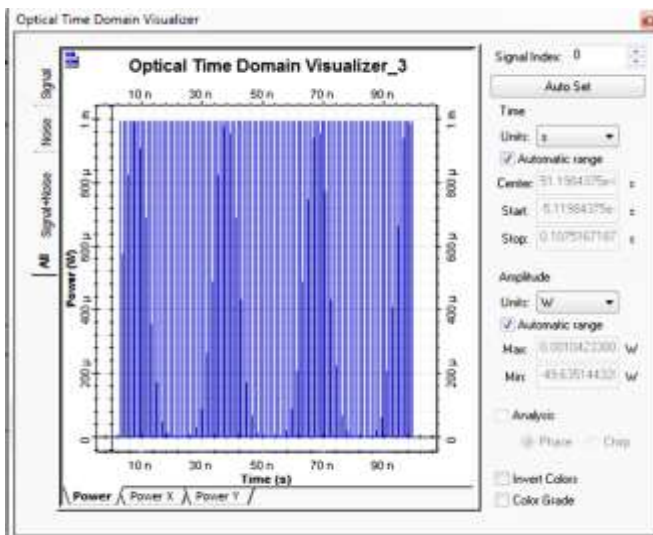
Optical Time Domain Visualizer

Signal
Noise
Signal+Noise
All

Optical Time Domain Visualizer_3

10 n 30 n 50 n 70 n 90 n

1 m
800 µ
600 µ
400 µ
200 µ
0

Power (W)

1 m
800 µ
600 µ
400 µ
200 µ
0

10 n 30 n 50 n 70 n 90 n

Time (s)

Power Power X Power Y

Signal Index: 0

Auto Set

Time

Units: s

Automatic range

Center: 51.1964375e- s

Start: 5.11964375e s

Stop: 0.1075167187 s

Amplitude

Units: W

Automatic range

Max: 0.0010423380 W

Min: -49.63514432 W

Analysis

Phase Chirp

Invert Colors

Color Grade